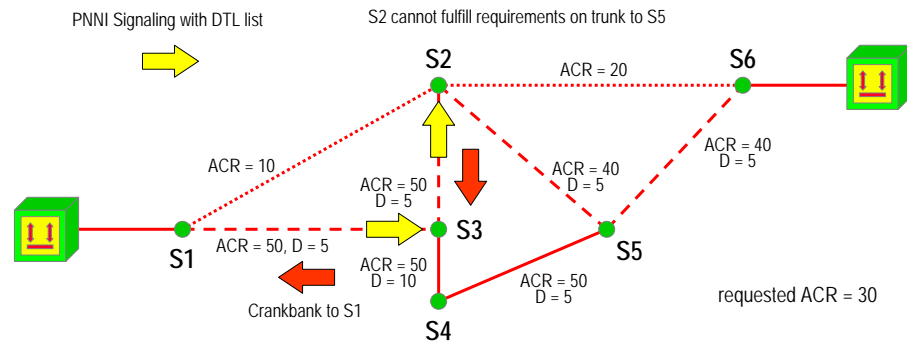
PNNI Signaling with DTL list

S2 cannot fulfill requirements on trunk to S5

S2

ACR = 20

S6

ACR = 10

ACR = 40
D = 5

ACR = 40
D = 5

ACR = 50
D = 5

S3

S5

S1

ACR = 50, D = 5

ACR = 50
D = 10

ACR = 50
D = 5

Crankbank to S1

S4

requested ACR = 30